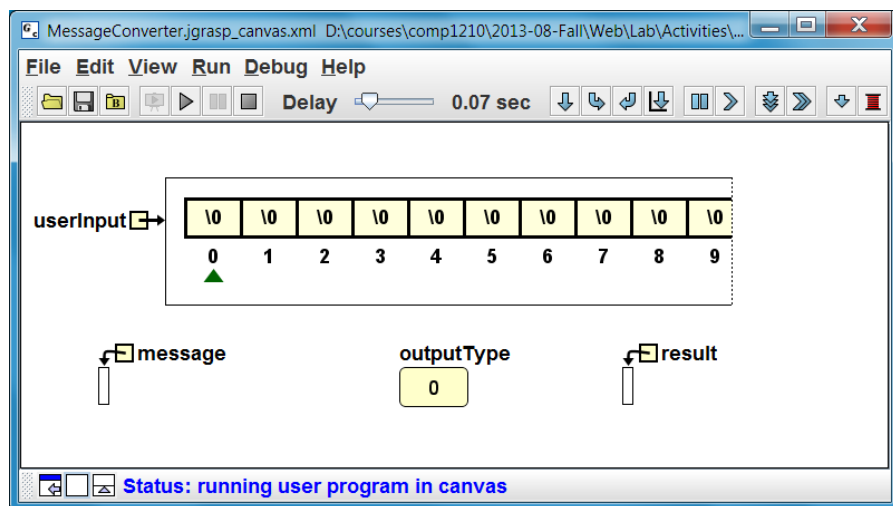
MessageConverter.jgrasp_canvas.xml D:\courses\comp1210\2013-08-Fall\Web\Lab\Activities\...

File Edit View Run Debug Help

Delay 0.07 sec

userInput

| \0 | \0 | \0 | \0 | \0 | \0 | \0 | \0 | \0 | \0 |
|---|---|---|---|---|---|---|---|---|---|
| 0 | 1 | 2 | 3 | 4 | 5 | 6 | 7 | 8 | 9 |

message

outputType

0

result

Status: running user program in canvas